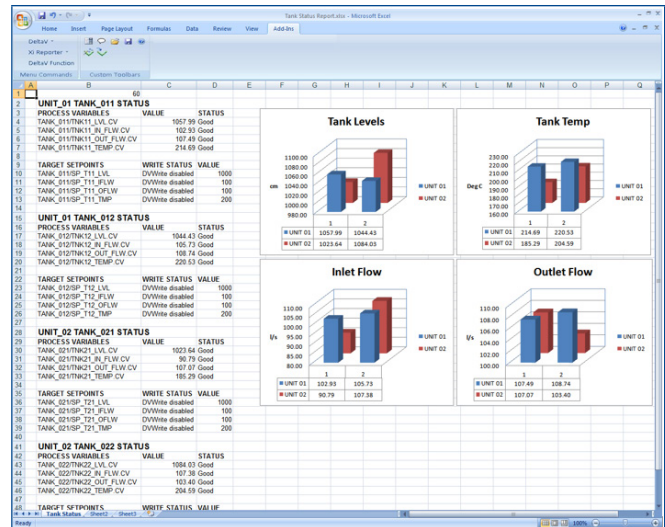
Tank Status Report.xlsx - Microsoft Excel

Home Insert Page Layout Formulas Data Review View Add-Ins

DeltaV
XI Reporter
DeltaV Function
Menu Commands Custom Toolbars

A1

| | A | B | C | D |
|---|---|---|---|---|
| 1 | | | 60 | |
| 2 | UNIT_01 TANK_011 STATUS | | | |
| 3 | PROCESS VARIABLES | | VALUE | STATUS |
| 4 | TANK_011/TNK11_LVL.CV | | 1057.99 | Good |
| 5 | TANK_011/TNK11_IN_FLW.CV | | 102.93 | Good |
| 6 | TANK_011/TNK11_OUT_FLW.CV | | 107.49 | Good |
| 7 | TANK_011/TNK11_TEMP.CV | | 214.69 | Good |
| 9 | TARGET SETPOINTS | | WRITE STATUS | VALUE |
| 10 | TANK_011/SP_T11_LVL | | DVWrite disabled | 1000 |
| 11 | TANK_011/SP_T11_IFLW | | DVWrite disabled | 100 |
| 12 | TANK_011/SP_T11_OFLW | | DVWrite disabled | 100 |
| 13 | TANK_011/SP_T11_TMP | | DVWrite disabled | 200 |
| 15 | UNIT_01 TANK_012 STATUS | | | |
| 16 | PROCESS VARIABLES | | VALUE | STATUS |
| 17 | TANK_012/TNK12_LVL.CV | | 1044.43 | Good |
| 18 | TANK_012/TNK12_IN_FLW.CV | | 105.73 | Good |
| 19 | TANK_012/TNK12_OUT_FLW.CV | | 108.74 | Good |
| 20 | TANK_012/TNK12_TEMP.CV | | 220.53 | Good |
| 22 | TARGET SETPOINTS | | WRITE STATUS | VALUE |
| 23 | TANK_012/SP_T12_LVL | | DVWrite disabled | 1000 |
| 24 | TANK_012/SP_T12_IFLW | | DVWrite disabled | 100 |
| 25 | TANK_012/SP_T12_OFLW | | DVWrite disabled | 100 |
| 26 | TANK_012/SP_T12_TMP | | DVWrite disabled | 200 |
| 28 | UNIT_02 TANK_021 STATUS | | | |
| 29 | PROCESS VARIABLES | | VALUE | STATUS |
| 30 | TANK_021/TNK21_LVL.CV | | 1023.64 | Good |
| 31 | TANK_021/TNK21_IN_FLW.CV | | 90.79 | Good |
| 32 | TANK_021/TNK21_OUT_FLW.CV | | 107.07 | Good |
| 33 | TANK_021/TNK21_TEMP.CV | | 185.29 | Good |
| 35 | TARGET SETPOINTS | | WRITE STATUS | VALUE |
| 36 | TANK_021/SP_T21_LVL | | DVWrite disabled | 1000 |
| 37 | TANK_021/SP_T21_IFLW | | DVWrite disabled | 100 |
| 38 | TANK_021/SP_T21_OFLW | | DVWrite disabled | 100 |
| 39 | TANK_021/SP_T21_TMP | | DVWrite disabled | 200 |
| 41 | UNIT_02 TANK_022 STATUS | | | |
| 42 | PROCESS VARIABLES | | VALUE | STATUS |
| 43 | TANK_022/TNK22_LVL.CV | | 1084.03 | Good |
| 44 | TANK_022/TNK22_IN_FLW.CV | | 107.38 | Good |
| 45 | TANK_022/TNK22_OUT_FLW.CV | | 103.40 | Good |
| 46 | TANK_022/TNK22_TEMP.CV | | 204.59 | Good |
| 48 | TARGET SETPOINTS | | WRITE STATUS | VALUE |

Tank Levels
cm
1100.00 1080.00 1060.00 1040.00 1020.00 1000.00 980.00

| | 1 | 2 |
|---|---|---|
| UNIT 01 | 1057.99 | 1044.43 |
| UNIT 02 | 1023.64 | 1084.03 |

UNIT 01 UNIT 02

Tank Temp
DegC
230.00 220.00 210.00 200.00 190.00 180.00 170.00 160.00

| | 1 | 2 |
|---|---|---|
| UNIT 01 | 214.69 | 220.53 |
| UNIT 02 | 185.29 | 204.59 |

UNIT 01 UNIT 02

Inlet Flow
l/s
110.00 105.00 100.00 95.00 90.00 85.00 80.00

| | 1 | 2 |
|---|---|---|
| UNIT 01 | 102.93 | 105.73 |
| UNIT 02 | 90.79 | 107.38 |

UNIT 01 UNIT 02

Outlet Flow
l/s
110.00 108.00 106.00 104.00 102.00 100.00

| | 1 | 2 |
|---|---|---|
| UNIT 01 | 107.49 | 108.74 |
| UNIT 02 | 107.07 | 103.40 |

UNIT 01 UNIT 02

Tank Status Sheet2 Sheet3
Ready 100%